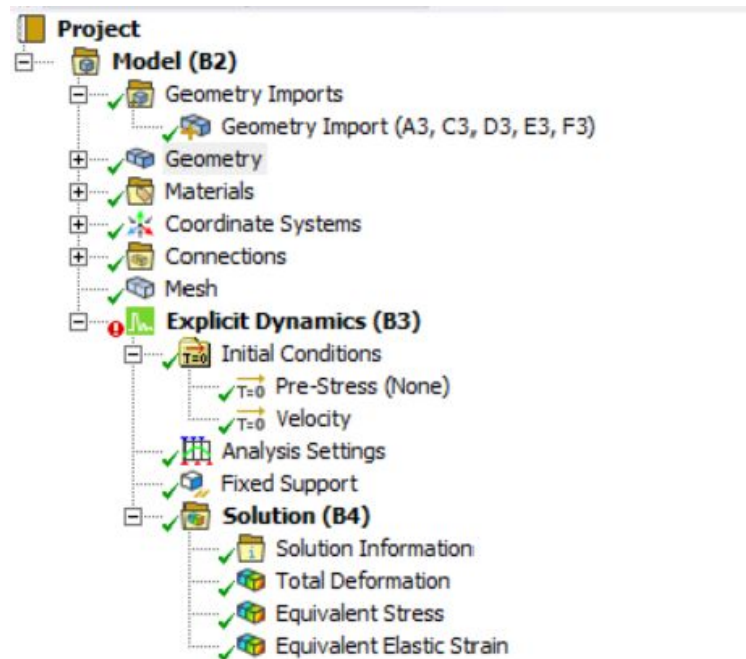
Project
Model (B2)
Geometry Imports
Geometry Import (A3, C3, D3, E3, F3)
Geometry
Materials
Coordinate Systems
Connections
Mesh
Explicit Dynamics (B3)
Initial Conditions
T=0
Pre-Stress (None)
T=0
Velocity
T=0
Analysis Settings
Fixed Support
Solution (B4)
Solution Information
Total Deformation
Equivalent Stress
Equivalent Elastic Strain